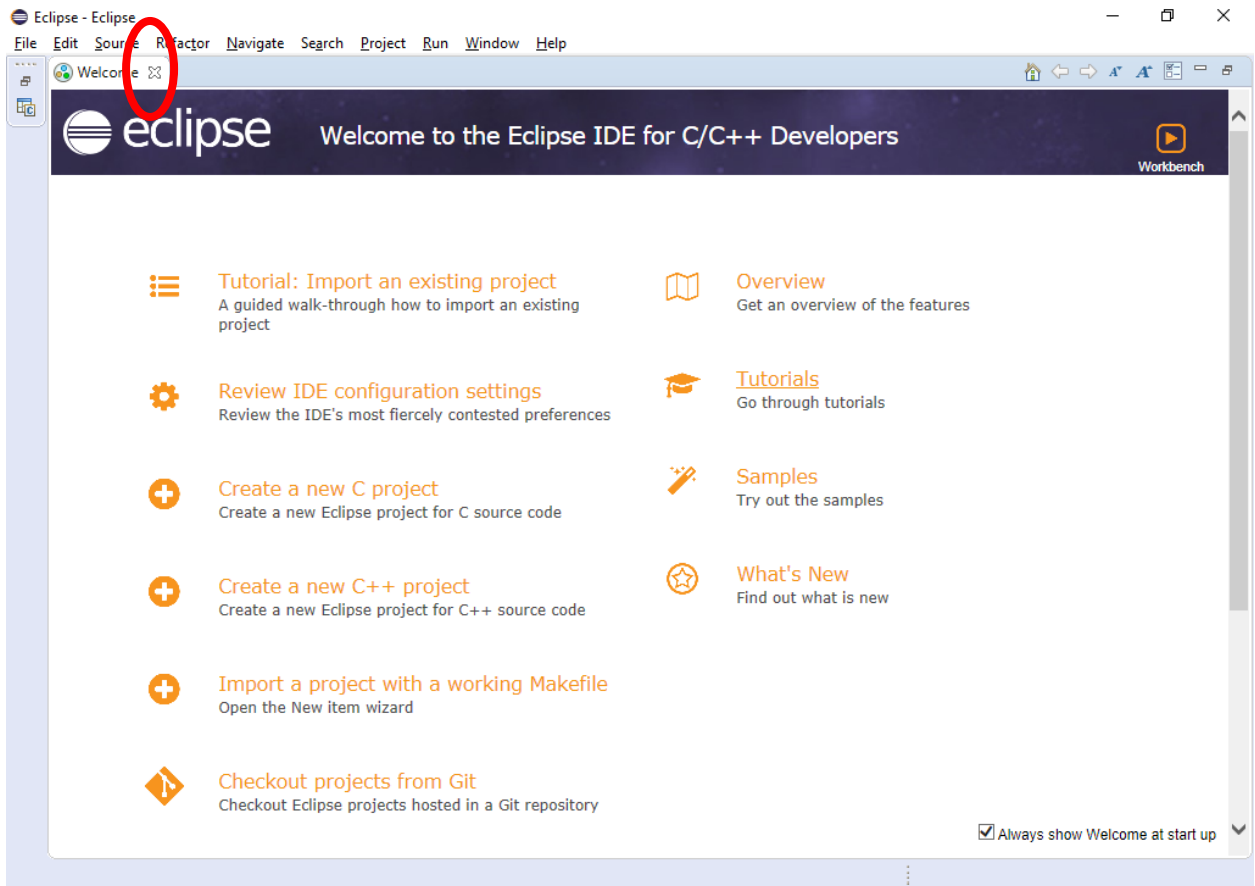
Eclipse - Eclipse

File Edit Source Refactor Navigate Search Project Run Window Help

Welcome

eclipse

Welcome to the Eclipse IDE for C/C++ Developers

Workbench

Tutorial: Import an existing project
A guided walk-through how to import an existing project

Review IDE configuration settings
Review the IDE's most fiercely contested preferences

Create a new C project
Create a new Eclipse project for C source code

Create a new C++ project
Create a new Eclipse project for C++ source code

Import a project with a working Makefile
Open the New item wizard

Checkout projects from Git
Checkout Eclipse projects hosted in a Git repository

Overview
Get an overview of the features

Tutorials
Go through tutorials

Samples
Try out the samples

What's New
Find out what is new

Always show Welcome at start up